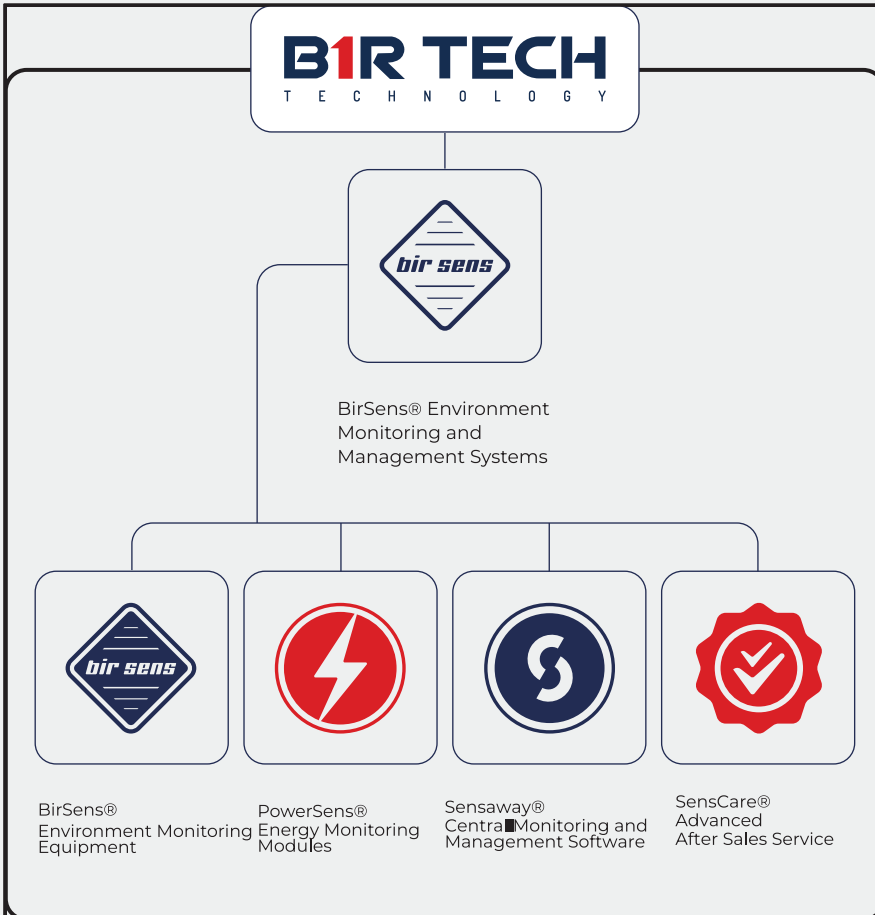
B1R TECH
TECHNOLOGY

bir sens

BirSens® Environment Monitoring and Management Systems

bir sens

BirSens® Environment Monitoring Equipment

PowerSens® Energy Monitoring Modules

Sensaway® Centra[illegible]Monitoring and Management Software

SensCare® Advanced After Sales Service